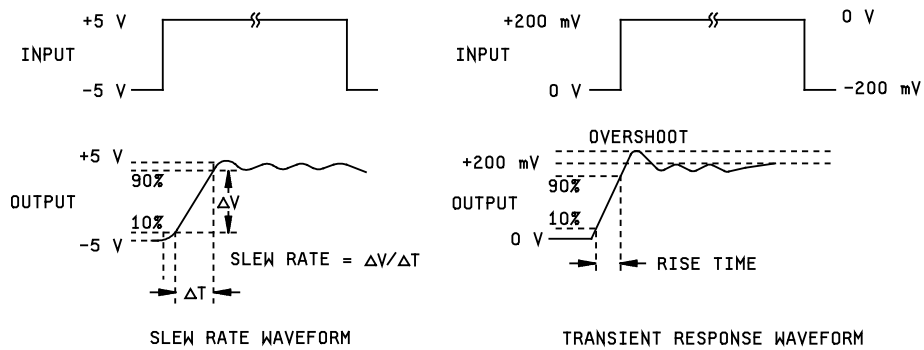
+5 V

INPUT

-5 V

+5 V

90%

OUTPUT

10%

-5 V

ΔV

SLEW RATE = ΔV/ΔT

ΔT

SLEW RATE WAVEFORM

+200 mV

0 V

INPUT

0 V

-200 mV

OVERSHOOT

+200 mV

90%

OUTPUT

10%

0 V

RISE TIME

TRANSIENT RESPONSE WAVEFORM